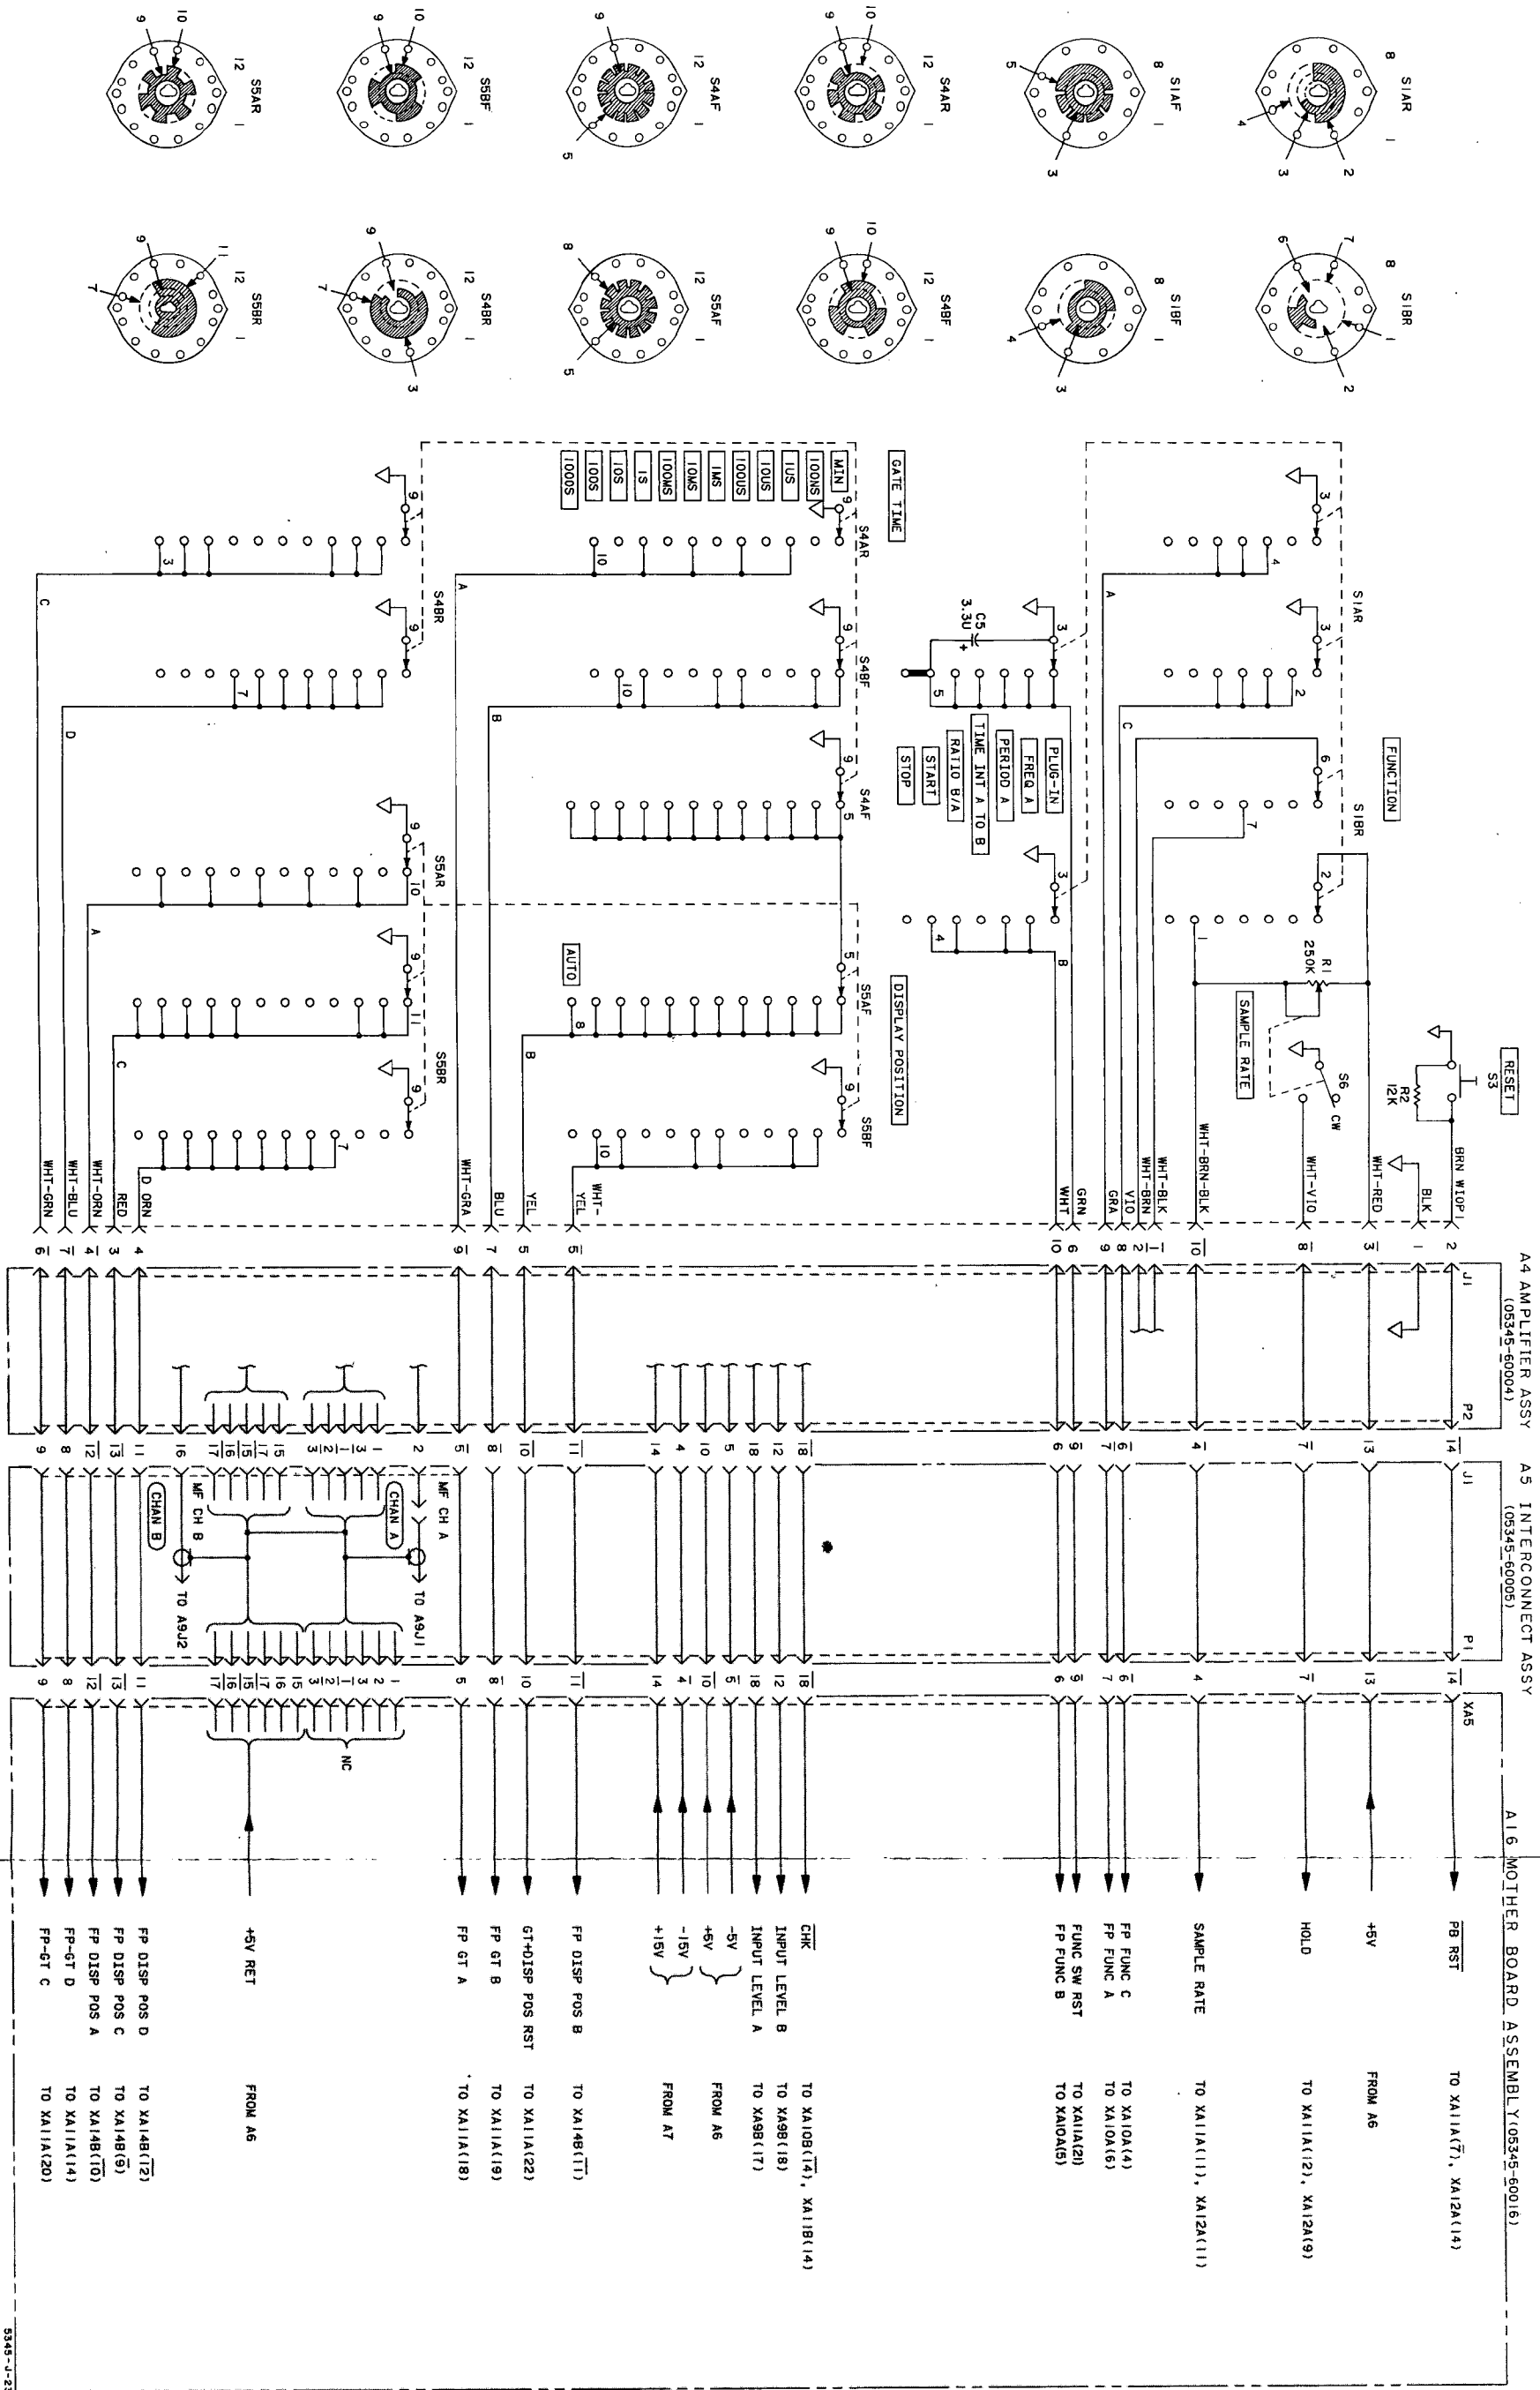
S1AR
8
1
2
3
4

S1AF
8
1
5
3

S4AR
12
1
10
9

S4AF
12
1
9
5

S5BF
12
1
10
9

S5AR
12
1
10
9

S1BR
8
1
7
6
2

S1BF
8
1
4
3

S4BF
12
1
10
9

S5AF
12
1
8
5

S4BR
12
1
9
7
3

S5BR
12
1
11
9
7

RESET
S3
R2
12K
BRN WIOPI
BLK
S6
CW
SAMPLE RATE
R1
250K
FUNCTION
S1AR
S1BR
PLUG-IN
FREQ A
PERIOD A
TIME INT A TO B
RATIO B/A
START
STOP
C5
3.3U
GATE TIME
MIN
100NS
1US
10US
100US
1MS
10MS
100MS
1S
10S
100S
1000S
S4AR
S4BR
S4BF
S4AF
S5AR
S5AF
S5BR
S5BF
DISPLAY POSITION
AUTO

WHT-RED
WHT-VIO
WHT-BRN-BLK
WHT-BLK
WHT-BRN
VIO
GRA
GRN
WHT
WHT-YEL
YEL
BLU
WHT-GRA
D ORN
RED
WHT-ORN
WHT-BLU
WHT-GRN

A4 AMPLIFIER ASSY (05345-60004)
J1
P2
A5 INTERCONNECT ASSY (05345-60005)
J1
P1
MF CH A
CHAN A
TO A9J1
MF CH B
CHAN B
TO A9J2
XA5
NC
A16 MOTHER BOARD ASSEMBLY (05345-60016)

PB RST TO XA11A($\overline{7}$), XA12A(14)
+5V FROM A6
HOLD TO XA11A(2), XA12A(9)
SAMPLE RATE TO XA11A(11), XA12A(11)
FP FUNC C TO XA10A(4)
FP FUNC A TO XA10A(6)
FUNC SW RST TO XA11A(21)
FP FUNC B TO XA10A(5)
$\overline{CHK}$ TO XA10B($\overline{14}$), XA11B(4)
INPUT LEVEL B TO XA9B(18)
INPUT LEVEL A TO XA9B(17)
-5V
+5V FROM A6
-15V
+15V FROM A7
FP DISP POS B TO XA14B($\overline{11}$)
GT+DISP POS RST TO XA11A(22)
FP GT B TO XA11A(19)
FP GT A TO XA11A(18)
+5V RET FROM A6
FP DISP POS D TO XA14B($\overline{12}$)
FP DISP POS C TO XA14B(9)
FP DISP POS A TO XA14B($\overline{10}$)
FP-GT D TO XA11A(14)
FP-GT C TO XA11A(20)

5345-J-2